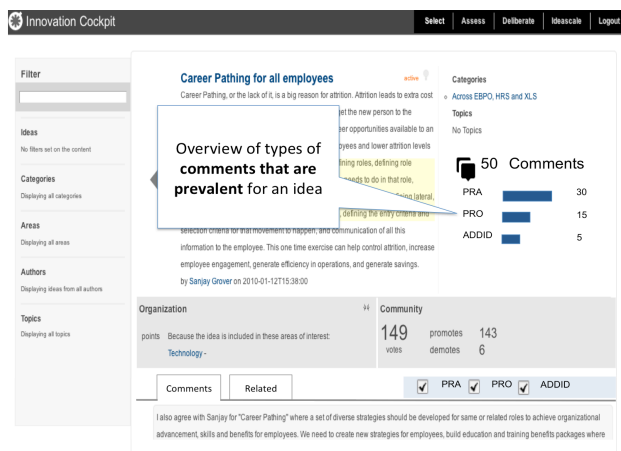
Innovation Cockpit

Select | Assess | Deliberate | Ideascale | Logout

Filter

Ideas
No filters set on the content

Categories
Displaying all categories

Areas
Displaying all areas

Authors
Displaying ideas from all authors

Topics
Displaying all topics

Career Pathing for all employees

active

Career Pathing, or the lack of it, is a big reason for attrition. Attrition leads to extra cost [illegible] get the new person to the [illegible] eer opportunities available to an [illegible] oyees and lower attrition levels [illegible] fining roles, defining role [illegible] eeds to do in that role, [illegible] (lateral, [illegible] defining the entry criteria and selection criteria for that movement to happen, and communication of all this information to the employee. This one time exercise can help control attrition, increase employee engagement, generate efficiency in operations, and generate savings.

by Sanjay Grover on 2010-01-12T15:38:00

Overview of types of comments that are prevalent for an idea

Categories
Across EBPO, HRS and XLS

Topics
No Topics

50 Comments

| PRA | 30 |
|---|---|
| PRO | 15 |
| ADDID | 5 |

Organization

points Because the idea is included in these areas of interest:
Technology -

Community

149 votes
promotes 143
demotes 6

Comments | Related

PRA PRO ADDID

I also agree with Sanjay for "Career Pathing" where a set of diverse strategies should be developed for same or related roles to achieve organizational advancement, skills and benefits for employees. We need to create new strategies for employees, build education and training benefits packages where